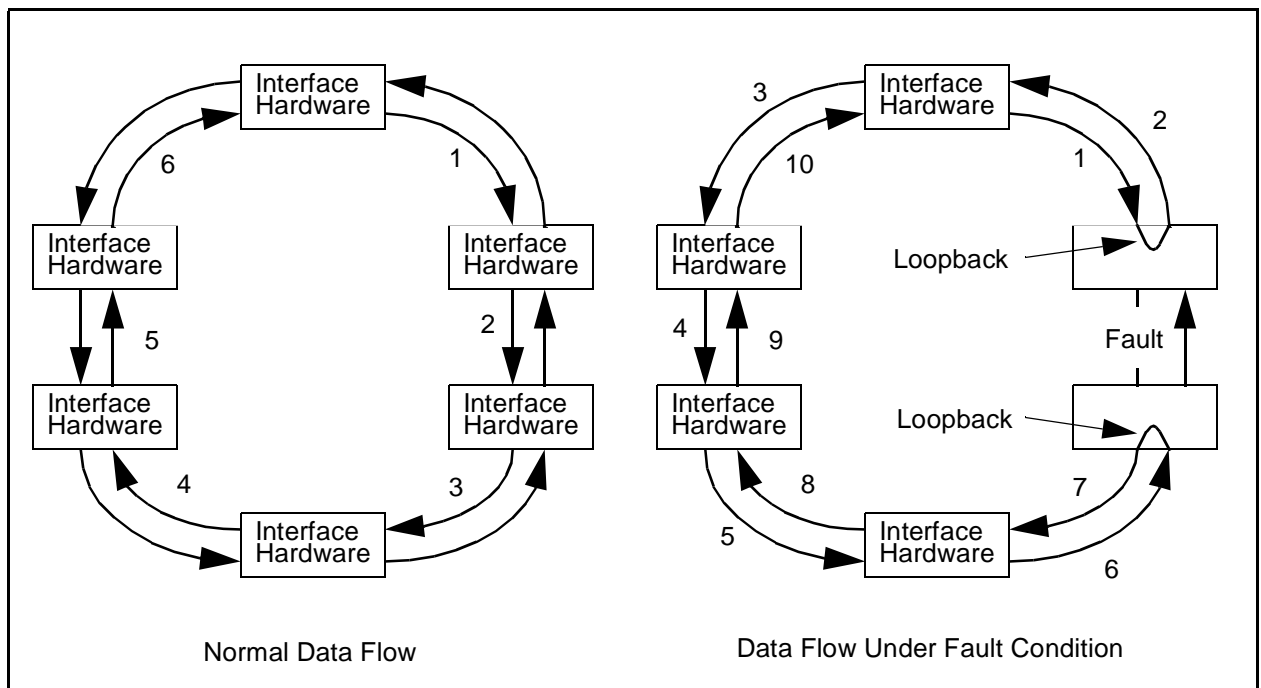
Interface Hardware

6

1

Interface Hardware

Interface Hardware

5

2

Interface Hardware

Interface Hardware

4

3

Interface Hardware

Normal Data Flow

3

Interface Hardware

2

10

1

Interface Hardware

Loopback

4

9

Fault

Interface Hardware

Loopback

8

7

5

Interface Hardware

6

Data Flow Under Fault Condition